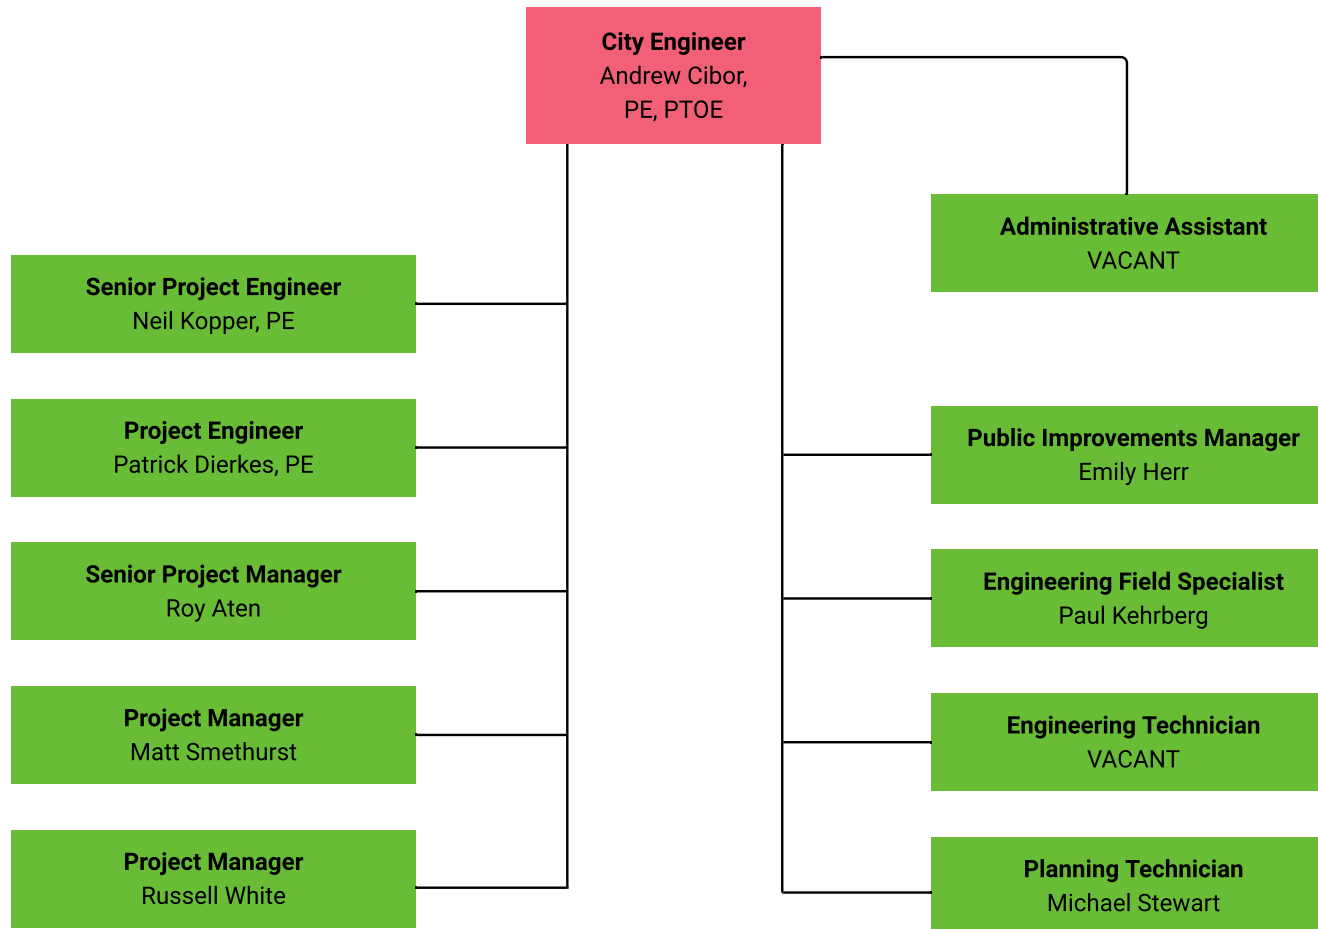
City Engineer
Andrew Cibor, PE, PTOE

Administrative Assistant
VACANT

Senior Project Engineer
Neil Kopper, PE

Project Engineer
Patrick Dierkes, PE

Senior Project Manager
Roy Aten

Project Manager
Matt Smethurst

Project Manager
Russell White

Public Improvements Manager
Emily Herr

Engineering Field Specialist
Paul Kehrberg

Engineering Technician
VACANT

Planning Technician
Michael Stewart